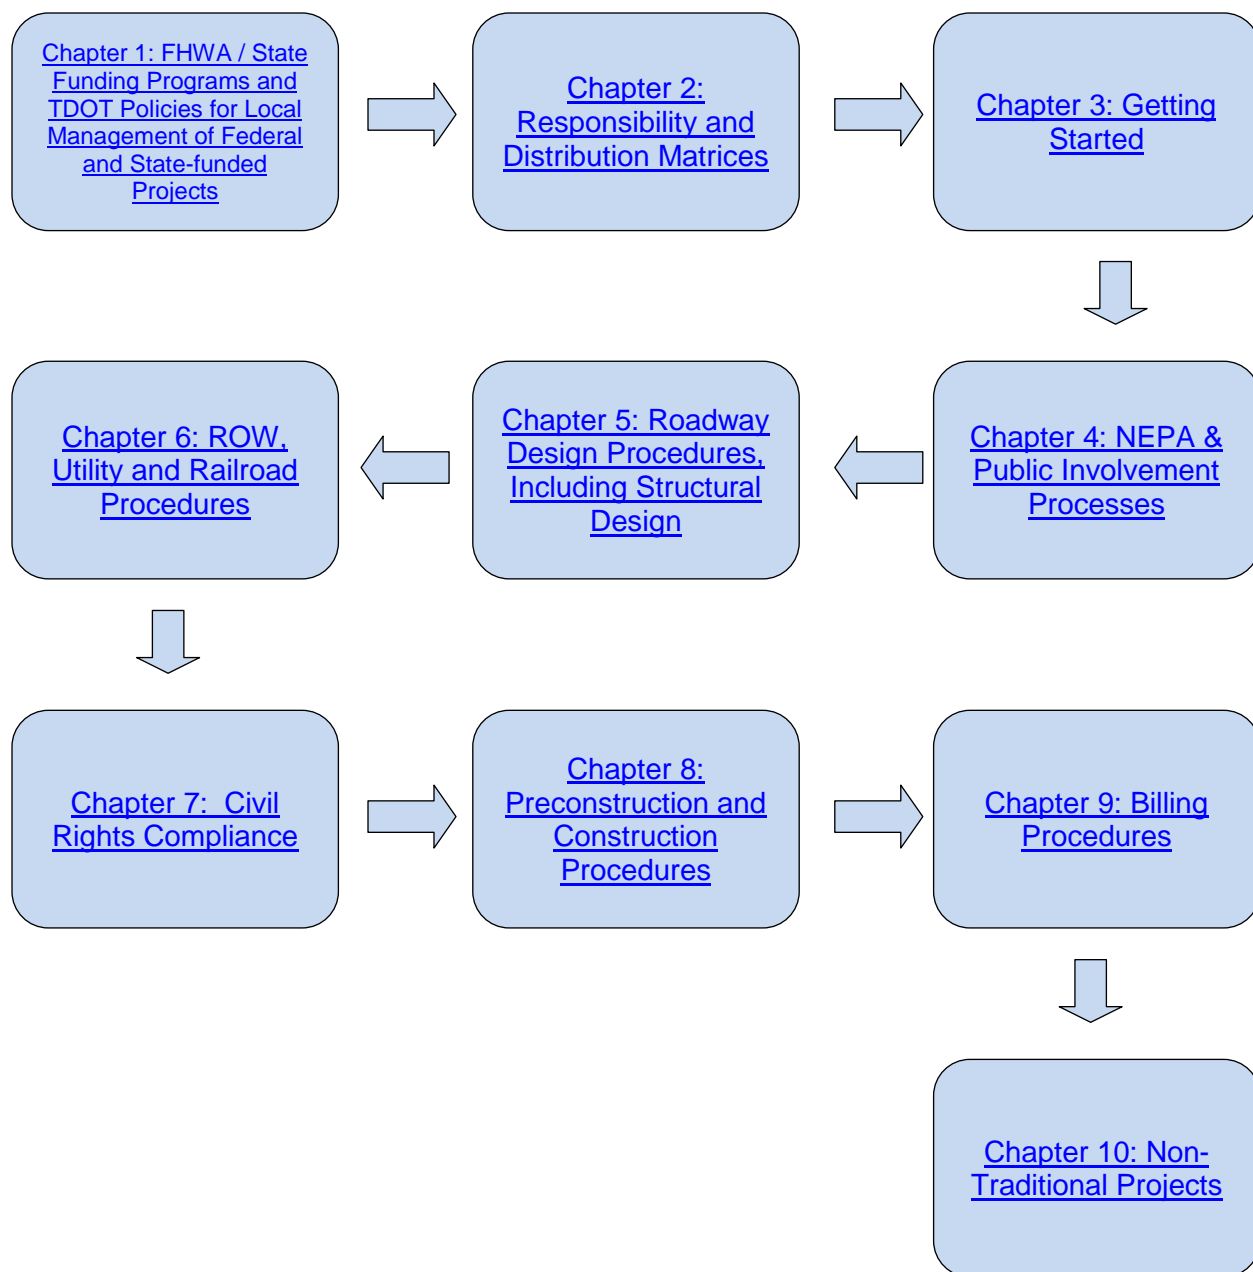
Chapter 1: FHWA / State Funding Programs and TDOT Policies for Local Management of Federal and State-funded Projects

Chapter 2: Responsibility and Distribution Matrices

Chapter 3: Getting Started

Chapter 4: NEPA & Public Involvement Processes

Chapter 5: Roadway Design Procedures, Including Structural Design

Chapter 6: ROW, Utility and Railroad Procedures

Chapter 7: Civil Rights Compliance

Chapter 8: Preconstruction and Construction Procedures

Chapter 9: Billing Procedures

Chapter 10: Non-Traditional Projects